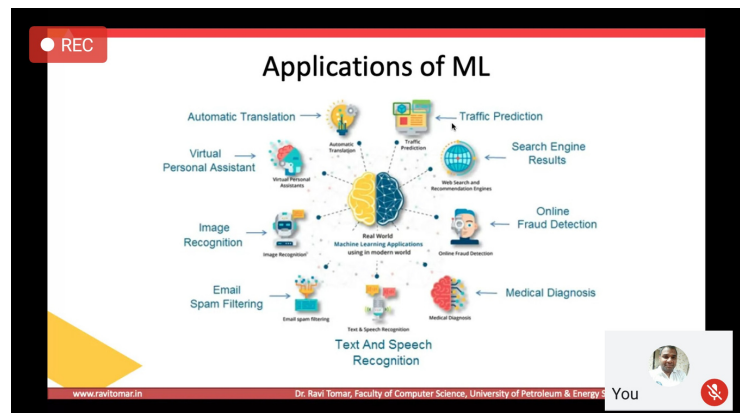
REC

Applications of ML

Automatic Translation

Automatic Translation

Traffic Prediction

Traffic Prediction

Virtual Personal Assistant

Virtual Personal Assistants

Search Engine Results

Web Search and Recommendation Engines

Real World Machine Learning Applications using in modern world

Image Recognition

Image Recognition

Online Fraud Detection

Online Fraud Detection

Email Spam Filtering

Email spam filtering

Text & Speech Recognition

Medical Diagnosis

Medical Diagnosis

Text And Speech Recognition

www.ravitomar.in

Dr. Ravi Tomar, Faculty of Computer Science, University of Petroleum & Energy S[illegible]

You